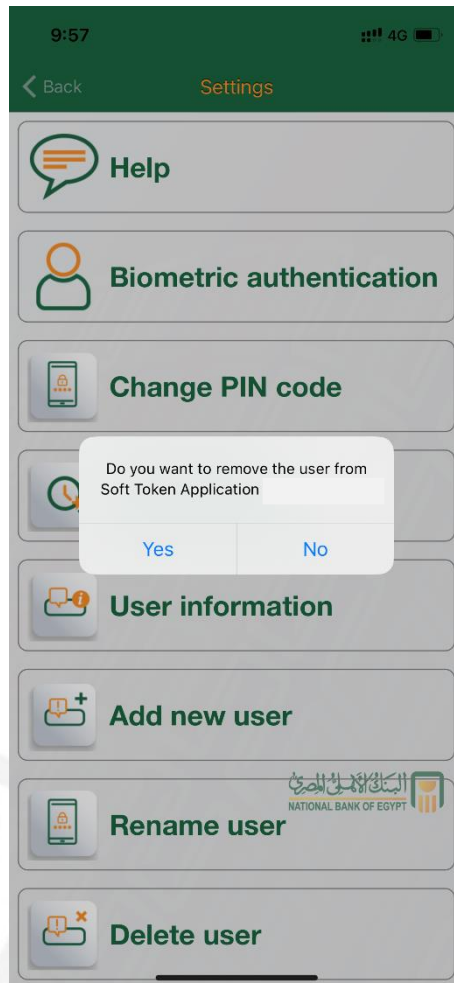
9:57

4G

Back

Settings

Help

Biometric authentication

Change PIN code

Do you want to remove the user from Soft Token Application

Yes

No

User information

Add new user

البنك الأهلي المصري
NATIONAL BANK OF EGYPT

Rename user

Delete user